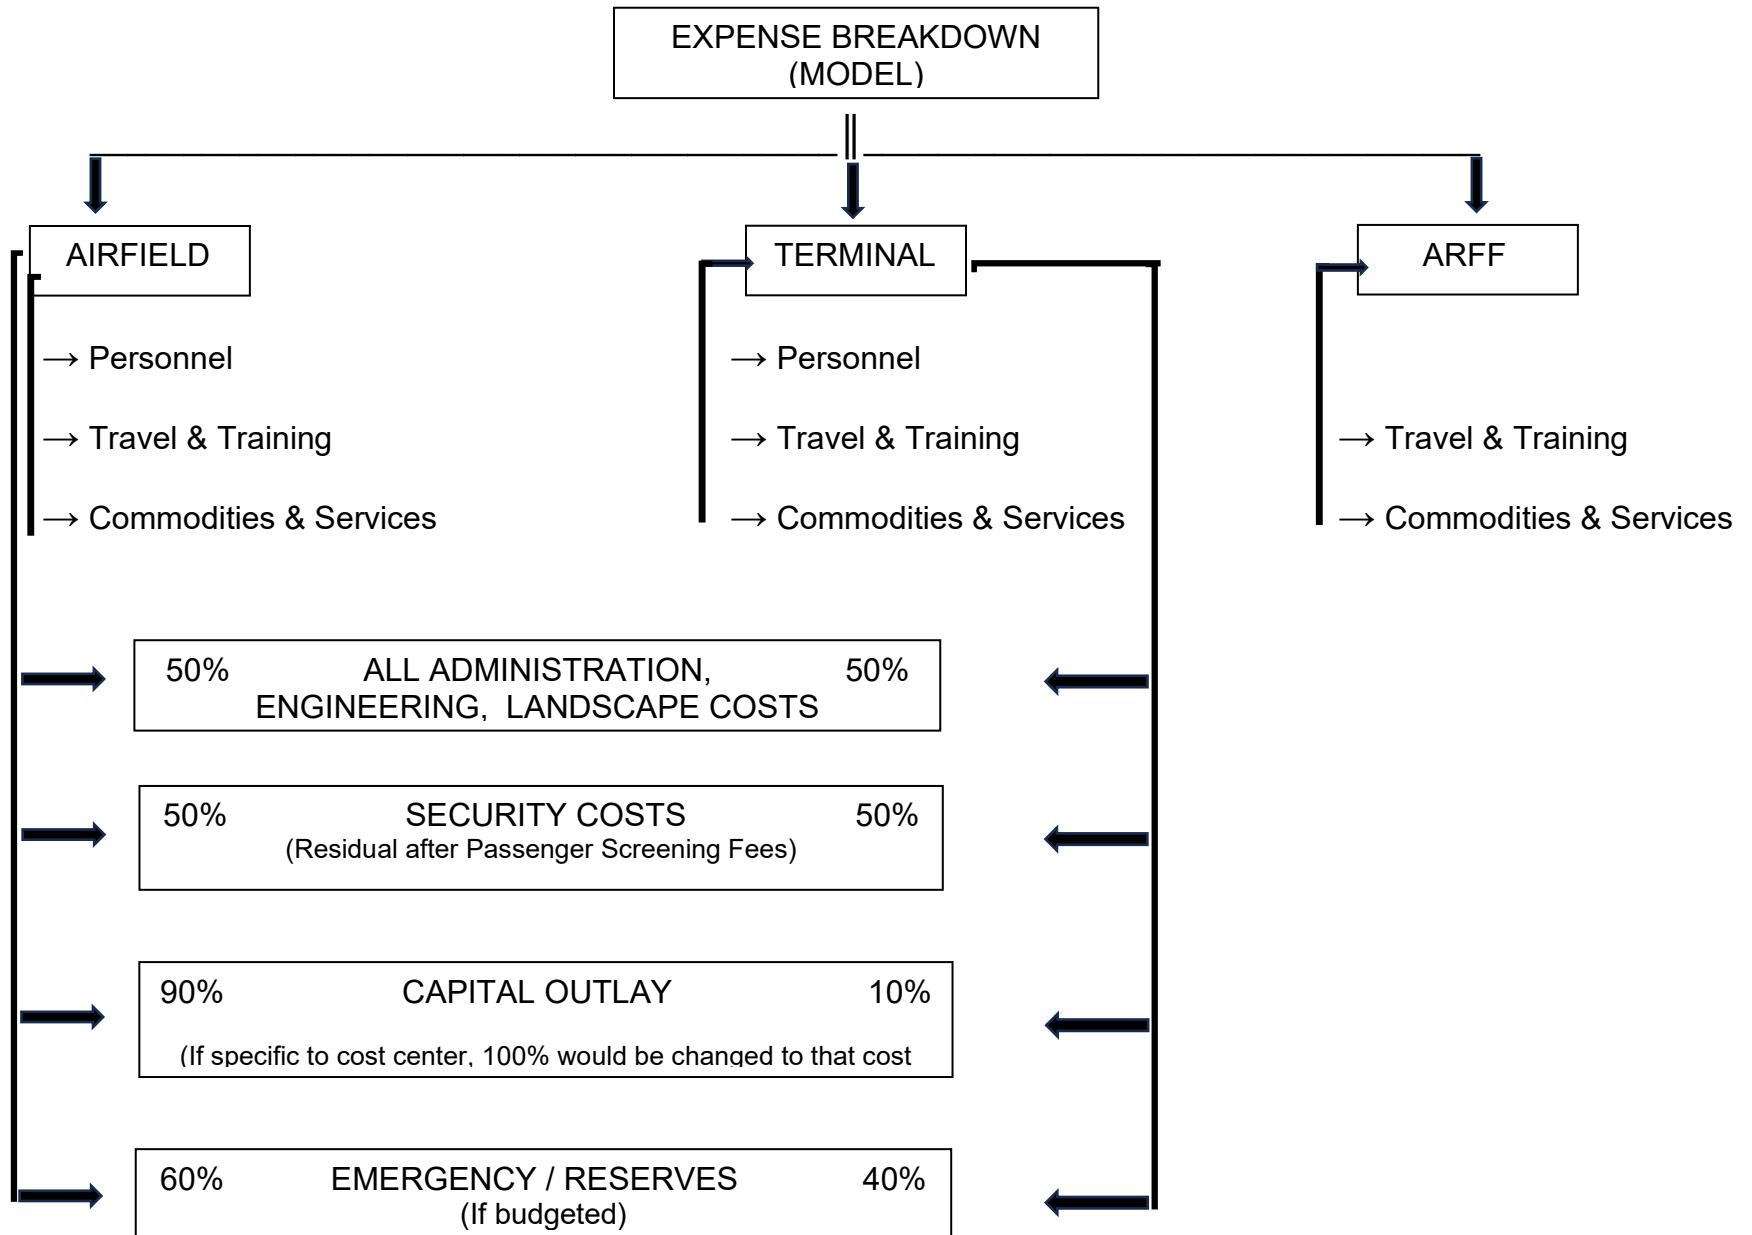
EXPENSE BREAKDOWN
(MODEL)

AIRFIELD

→ Personnel

→ Travel & Training

→ Commodities & Services

TERMINAL

→ Personnel

→ Travel & Training

→ Commodities & Services

ARFF

→ Travel & Training

→ Commodities & Services

50% ALL ADMINISTRATION, ENGINEERING, LANDSCAPE COSTS 50%

50% SECURITY COSTS 50%
(Residual after Passenger Screening Fees)

90% CAPITAL OUTLAY 10%
(If specific to cost center, 100% would be changed to that cost

60% EMERGENCY / RESERVES 40%
(If budgeted)